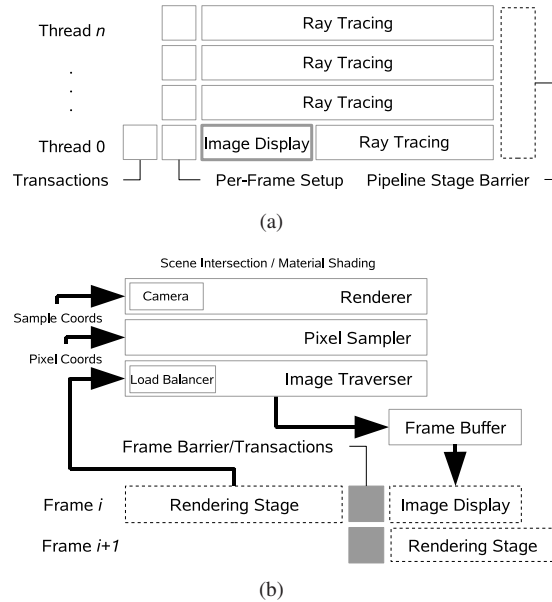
Thread $n$

Ray Tracing

Ray Tracing

Ray Tracing

Thread 0

Image Display

Ray Tracing

Transactions

Per-Frame Setup

Pipeline Stage Barrier

(a)

Scene Intersection / Material Shading

Camera

Renderer

Sample Coords

Pixel Sampler

Pixel Coords

Load Balancer

Image Traverser

Frame Buffer

Frame Barrier/Transactions

Frame $i$

Rendering Stage

Image Display

Frame $i+1$

Rendering Stage

(b)